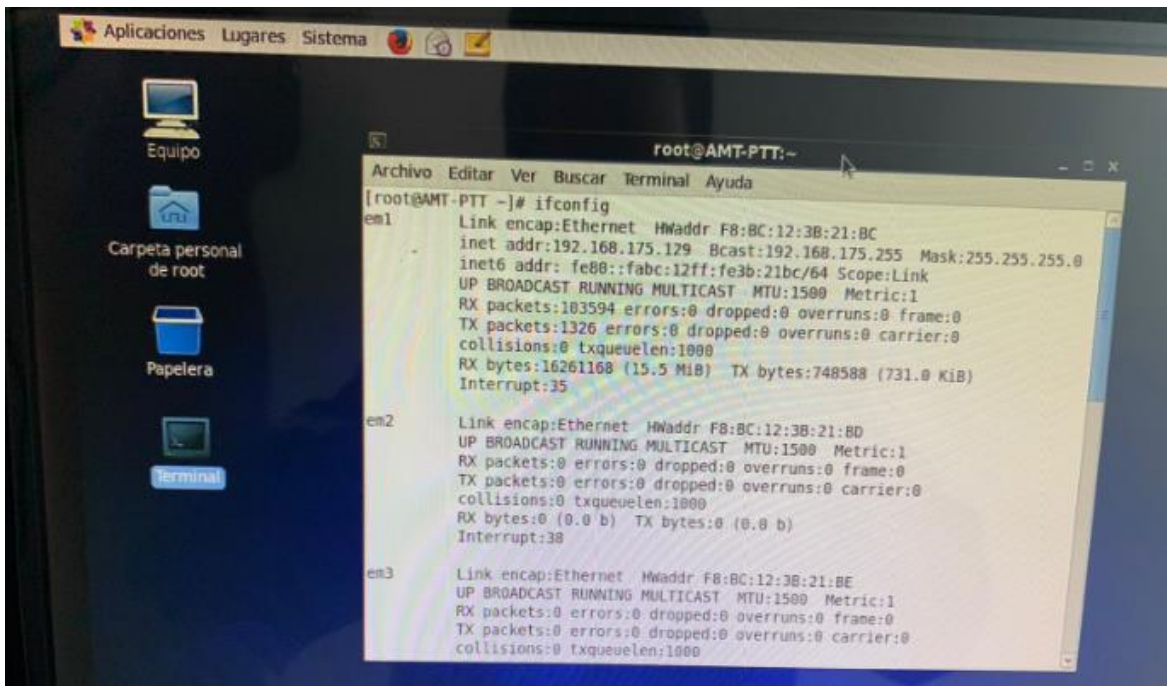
Aplicaciones Lugares Sistema

Equipo

Carpeta personal de root

Papelera

Terminal

root@AMT-PTT:~

Archivo Editar Ver Buscar Terminal Ayuda

[root@AMT-PTT ~]# ifconfig
em1       Link encap:Ethernet  HWaddr F8:BC:12:3B:21:BC
          inet addr:192.168.175.129  Bcast:192.168.175.255  Mask:255.255.255.0
          inet6 addr: fe80::fabc:12ff:fe3b:21bc/64 Scope:Link
          UP BROADCAST RUNNING MULTICAST  MTU:1500  Metric:1
          RX packets:103594 errors:0 dropped:0 overruns:0 frame:0
          TX packets:1326 errors:0 dropped:0 overruns:0 carrier:0
          collisions:0 txqueuelen:1000
          RX bytes:16261168 (15.5 MiB)  TX bytes:748588 (731.0 KiB)
          Interrupt:35

em2       Link encap:Ethernet  HWaddr F8:BC:12:3B:21:BD
          UP BROADCAST RUNNING MULTICAST  MTU:1500  Metric:1
          RX packets:0 errors:0 dropped:0 overruns:0 frame:0
          TX packets:0 errors:0 dropped:0 overruns:0 carrier:0
          collisions:0 txqueuelen:1000
          RX bytes:0 (0.0 b)  TX bytes:0 (0.0 b)
          Interrupt:38

em3       Link encap:Ethernet  HWaddr F8:BC:12:3B:21:BE
          UP BROADCAST RUNNING MULTICAST  MTU:1500  Metric:1
          RX packets:0 errors:0 dropped:0 overruns:0 frame:0
          TX packets:0 errors:0 dropped:0 overruns:0 carrier:0
          collisions:0 txqueuelen:1000